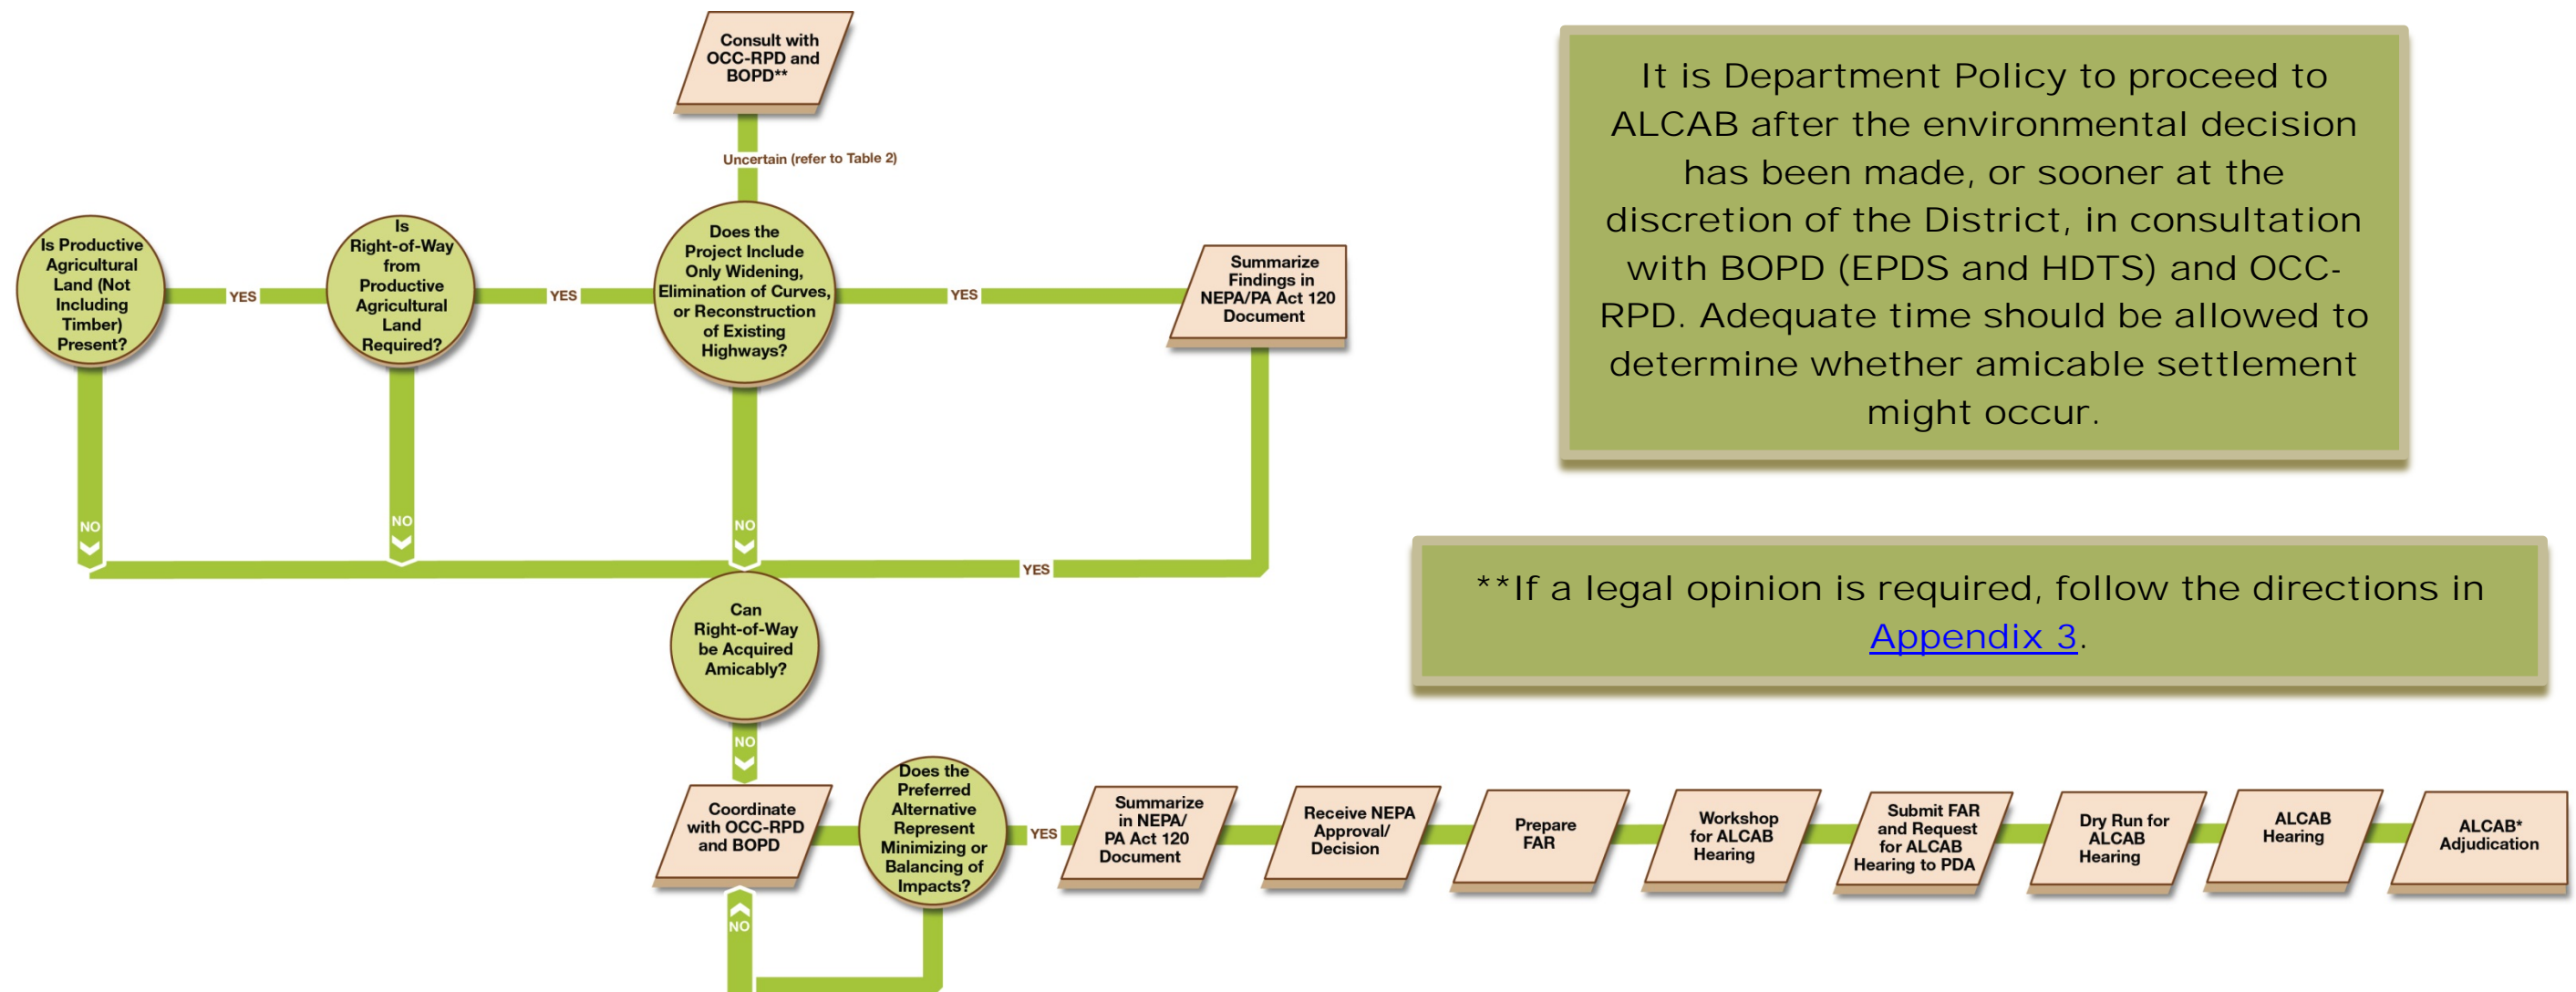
Consult with OCC-RPD and BOPD**

Uncertain (refer to Table 2)

Is Productive Agricultural Land (Not Including Timber) Present?

YES

Is Right-of-Way from Productive Agricultural Land Required?

YES

Does the Project Include Only Widening, Elimination of Curves, or Reconstruction of Existing Highways?

YES

Summarize Findings in NEPA/PA Act 120 Document

NO

NO

NO

YES

Can Right-of-Way be Acquired Amicably?

NO

Coordinate with OCC-RPD and BOPD

Does the Preferred Alternative Represent Minimizing or Balancing of Impacts?

NO

YES

Summarize in NEPA/ PA Act 120 Document

Receive NEPA Approval/ Decision

Prepare FAR

Workshop for ALCAB Hearing

Submit FAR and Request for ALCAB Hearing to PDA

Dry Run for ALCAB Hearing

ALCAB Hearing

ALCAB* Adjudication

It is Department Policy to proceed to ALCAB after the environmental decision has been made, or sooner at the discretion of the District, in consultation with BOPD (EPDS and HDTS) and OCC-RPD. Adequate time should be allowed to determine whether amicable settlement might occur.

**If a legal opinion is required, follow the directions in Appendix 3.